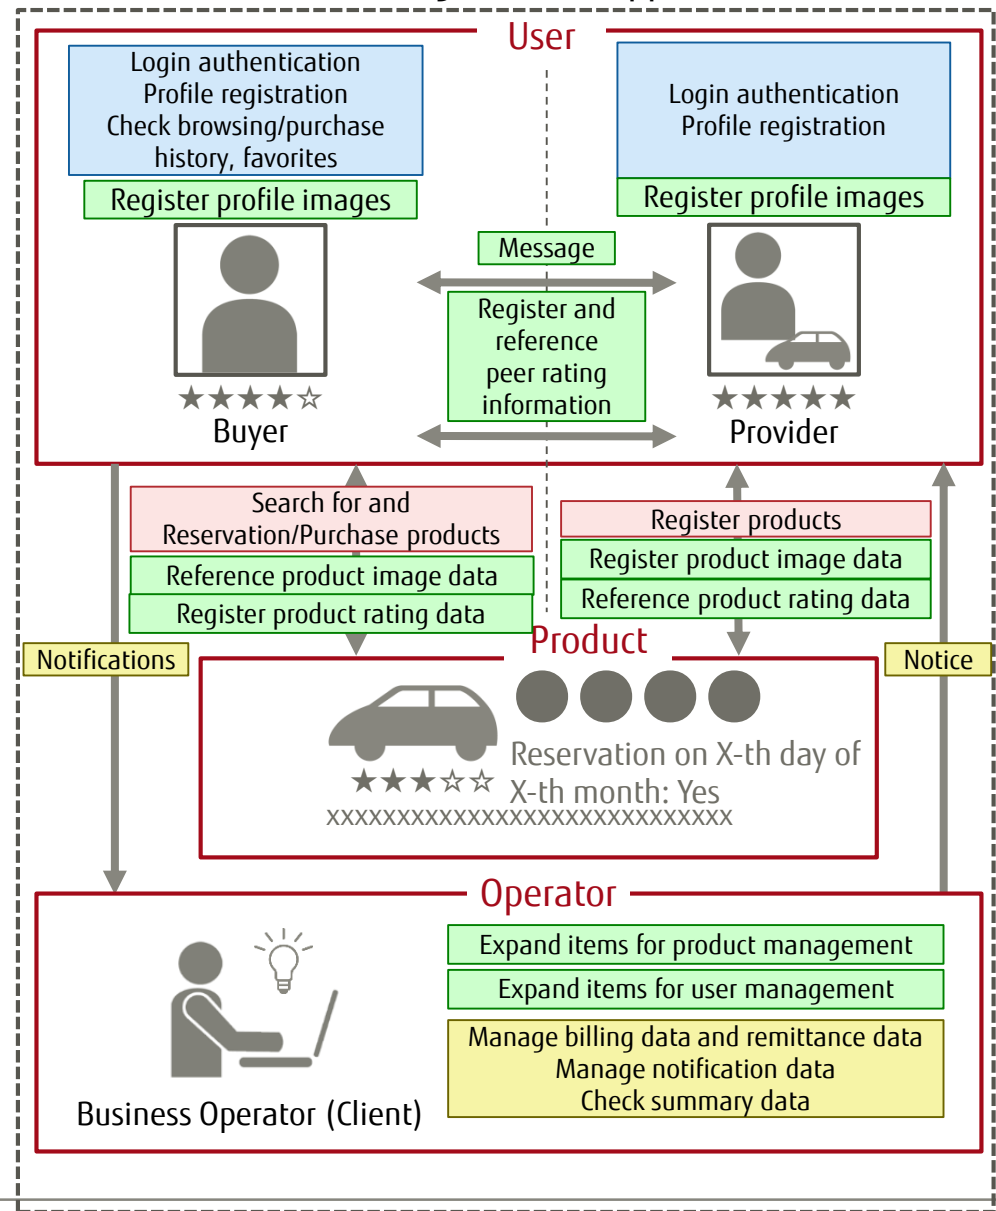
User

Login authentication
Profile registration
Check browsing/purchase history, favorites

Register profile images

★★★★☆
Buyer

Message

Register and reference peer rating information

Login authentication
Profile registration

Register profile images

★★★★★
Provider

Search for and Reservation/Purchase products

Reference product image data

Register product rating data

Register products

Register product image data

Reference product rating data

Notifications

Notice

Product

★★★☆☆
Reservation on X-th day of X-th month: Yes
XXXXXXXXXXXXXXXXXXXXXXXXXXXXXX

Operator

Business Operator (Client)

Expand items for product management

Expand items for user management

Manage billing data and remittance data
Manage notification data
Check summary data